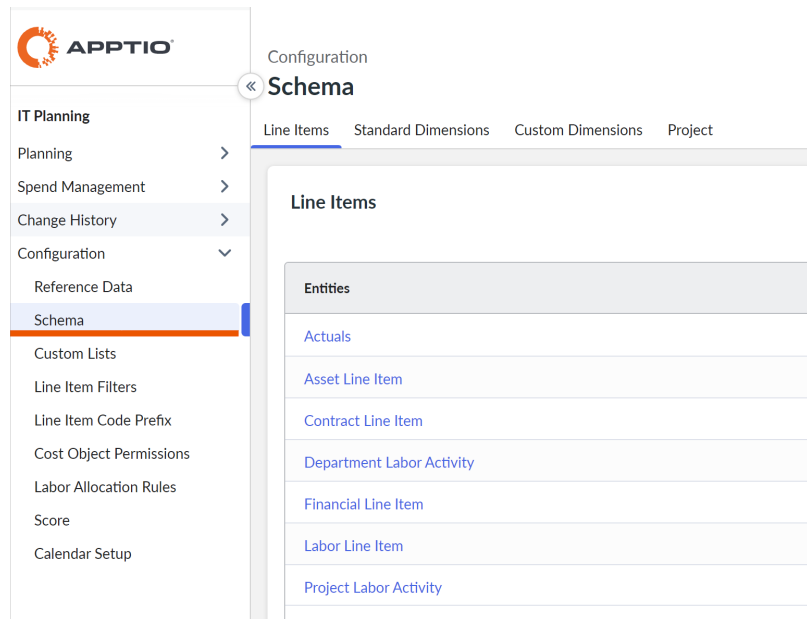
APPTIO

IT Planning

Planning

Spend Management

Change History

Configuration

Reference Data

Schema

Custom Lists

Line Item Filters

Line Item Code Prefix

Cost Object Permissions

Labor Allocation Rules

Score

Calendar Setup

Configuration

Schema

Line Items | Standard Dimensions | Custom Dimensions | Project

Line Items

| Entities |
|---|
| Actuals |
| Asset Line Item |
| Contract Line Item |
| Department Labor Activity |
| Financial Line Item |
| Labor Line Item |
| Project Labor Activity |